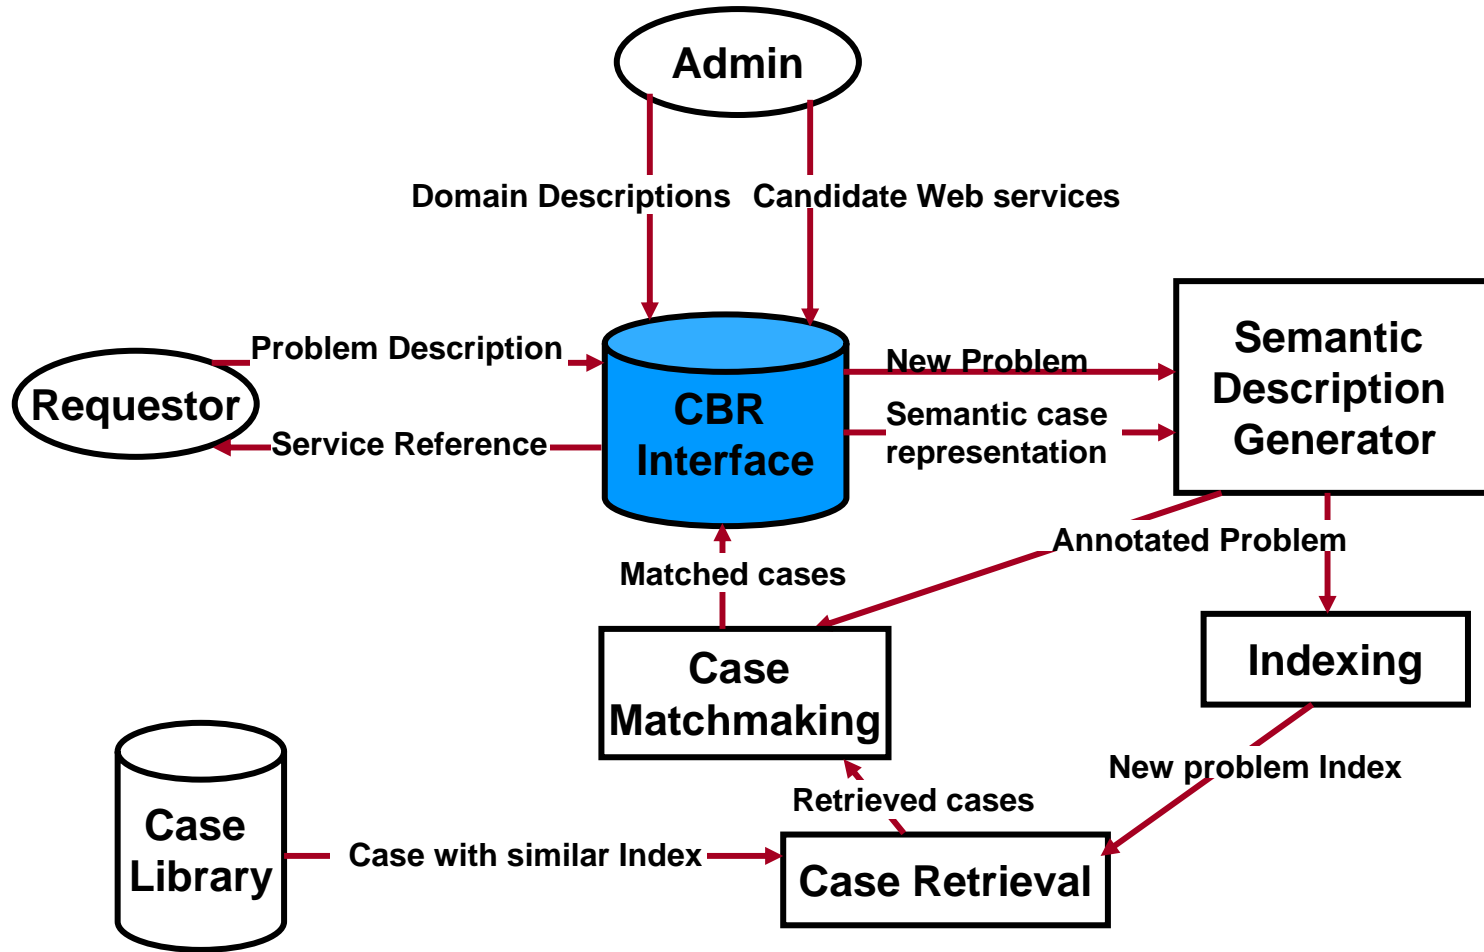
Admin

Domain Descriptions

Candidate Web services

Requestor

Problem Description

Service Reference

CBR Interface

New Problem

Semantic case representation

Semantic Description Generator

Annotated Problem

Matched cases

Case Matchmaking

Indexing

New problem Index

Retrieved cases

Case Library

Case with similar Index

Case Retrieval